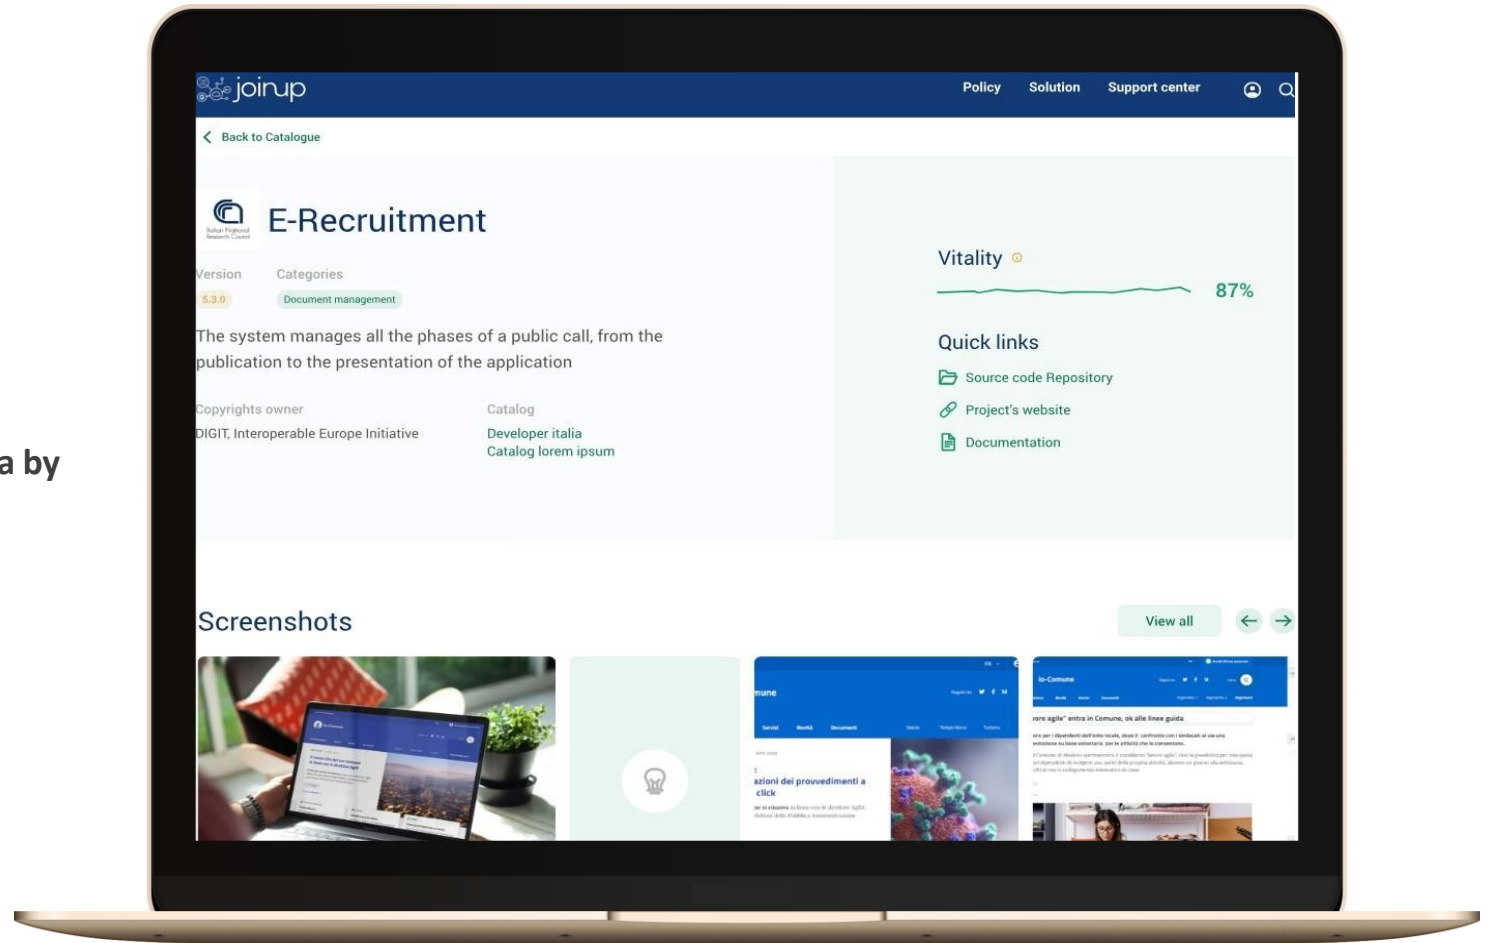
a by

joinup
Policy Solution Support center

Back to Catalogue

E-Recruitment

Version
5.3.0

Categories
Document management

The system manages all the phases of a public call, from the publication to the presentation of the application

Copyrights owner
DIGIT, Interoperable Europe Initiative

Catalog
Developer italia
Catalog lorem ipsum

Vitality
87%

Quick links
Source code Repository
Project's website
Documentation

Screenshots
View all

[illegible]